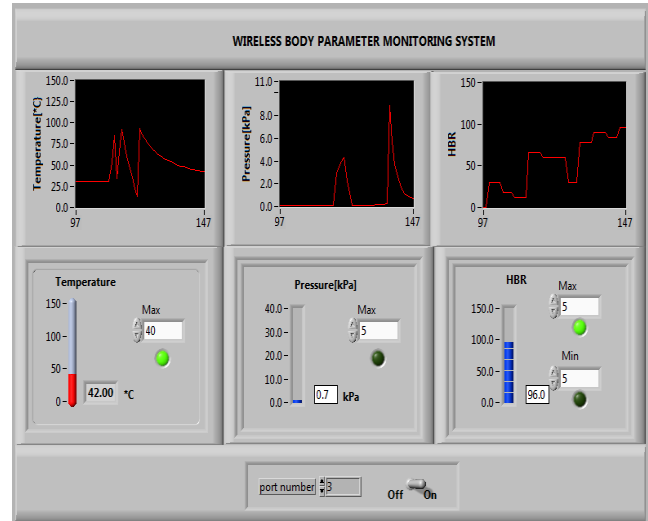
WIRELESS BODY PARAMETER MONITORING SYSTEM

Temperature[°C]
150.0
125.0
100.0
75.0
50.0
25.0
0.0
97
147

Pressure[kPa]
11.0
8.0
6.0
4.0
2.0
0.0
97
147

HBR
150
100
50
0
97
147

Temperature
150
100
50
0
Max
40
42.00
°C

Pressure[kPa]
40.0
30.0
20.0
10.0
0.0
Max
5
0.7
kPa

HBR
150.0
100.0
50.0
0.0
Max
5
Min
5
96.0

port number
3
Off
On